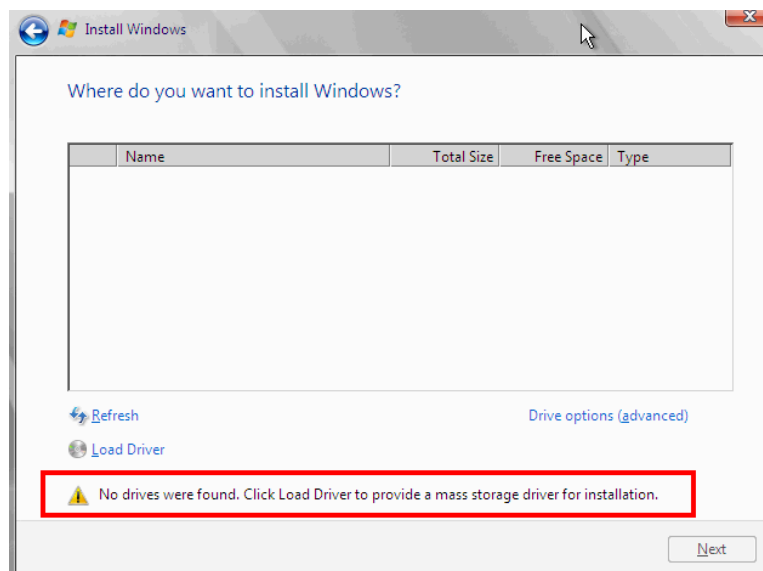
Install Windows

Where do you want to install Windows?

| | Name | Total Size | Free Space | Type |
|---|---|---|---|---|

Refresh

Drive options (advanced)

Load Driver

No drives were found. Click Load Driver to provide a mass storage driver for installation.

Next